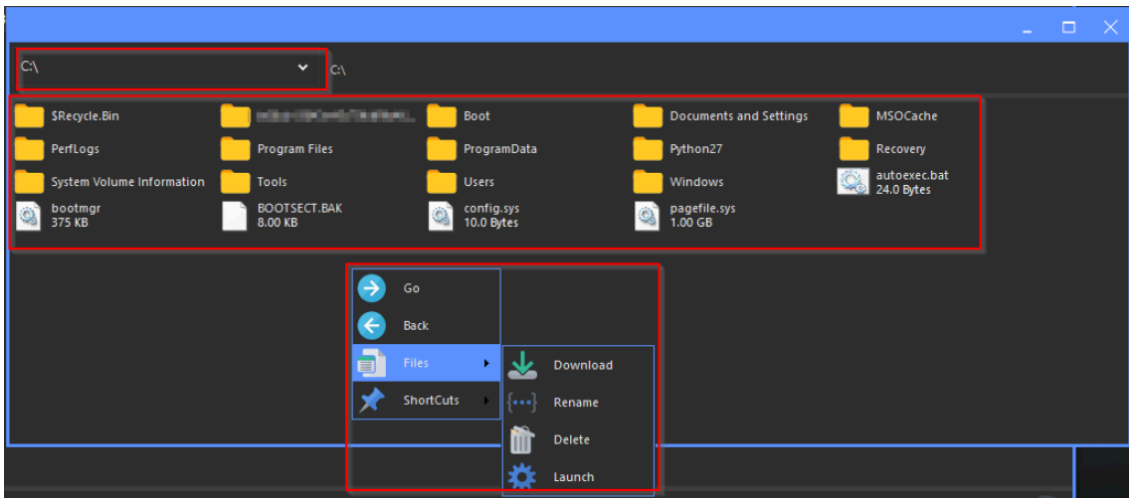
C:\

C:\

$Recycle.Bin
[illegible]
Boot
Documents and Settings
MSOCache
PerfLogs
Program Files
ProgramData
Python27
Recovery
System Volume Information
Tools
Users
Windows
autoexec.bat
24.0 Bytes
bootmgr
375 KB
BOOTSECT.BAK
8.00 KB
config.sys
10.0 Bytes
pagefile.sys
1.00 GB

Go
Back
Files
ShortCuts
Download
Rename
Delete
Launch